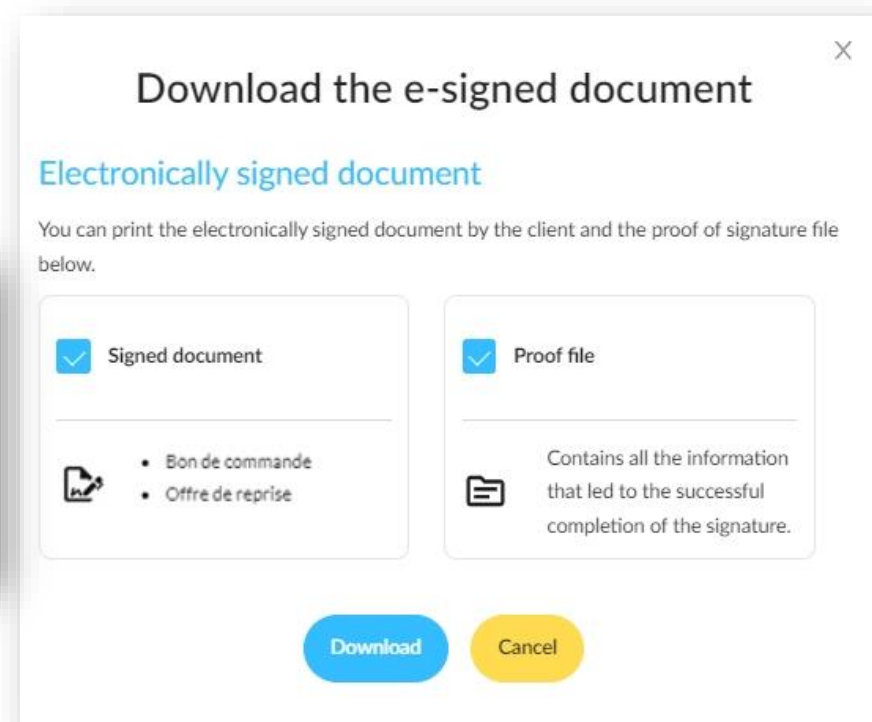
X

Download the e-signed document

Electronically signed document

You can print the electronically signed document by the client and the proof of signature file below.

Signed document

- Bon de commande
- Offre de reprise

Proof file

Contains all the information that led to the successful completion of the signature.

Download

Cancel